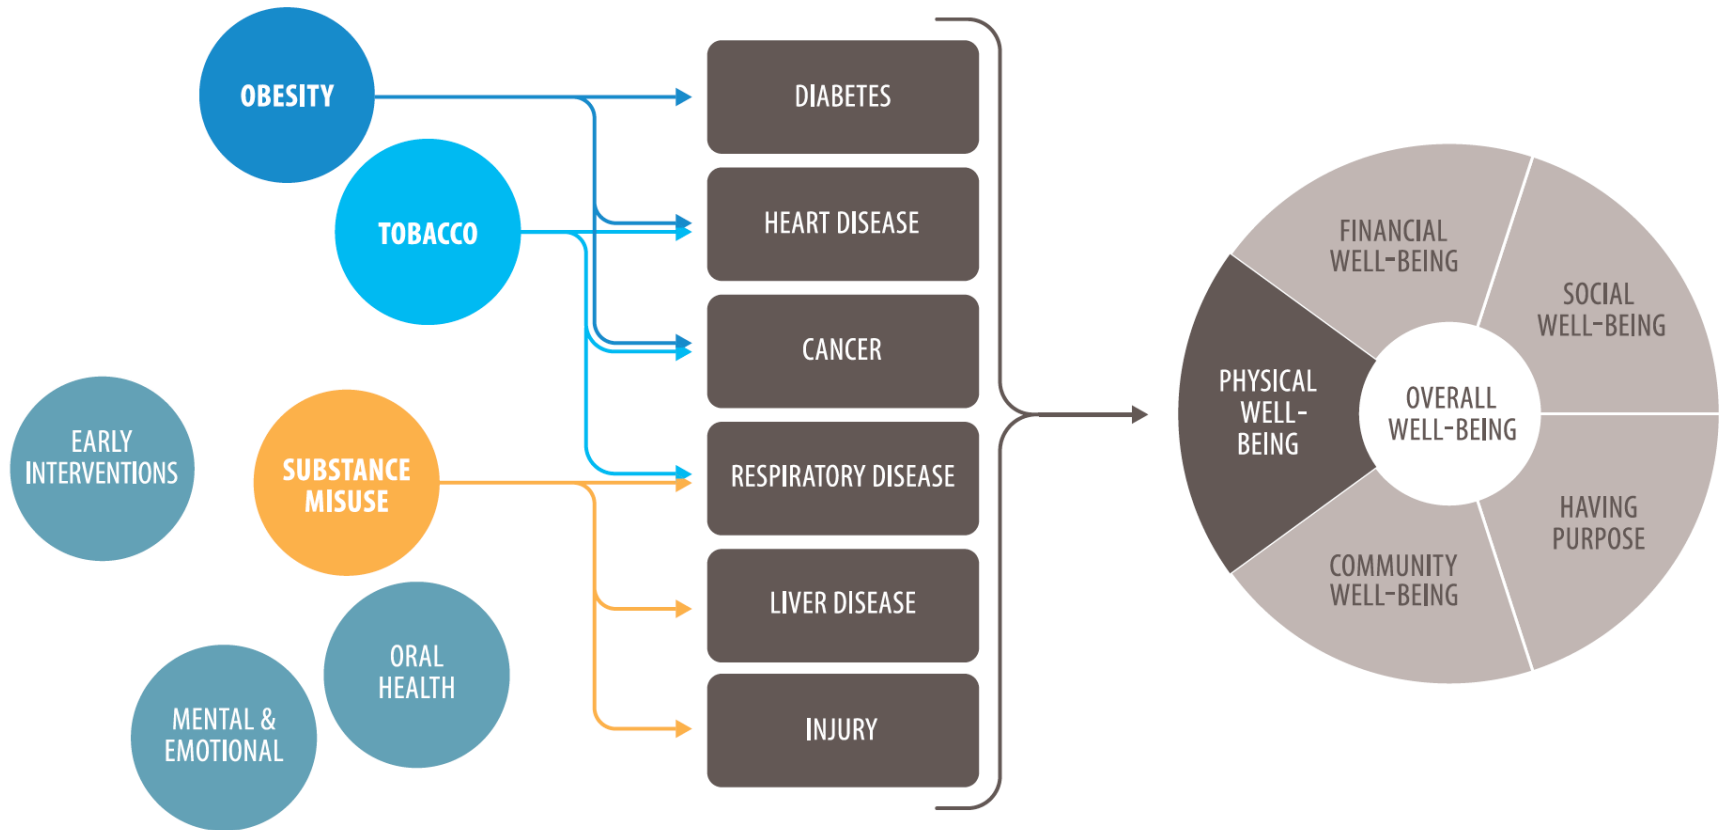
OBESITY

TOBACCO

EARLY INTERVENTIONS

SUBSTANCE MISUSE

ORAL HEALTH

MENTAL & EMOTIONAL

DIABETES

HEART DISEASE

CANCER

RESPIRATORY DISEASE

LIVER DISEASE

INJURY

FINANCIAL WELL-BEING

SOCIAL WELL-BEING

PHYSICAL WELL-BEING

OVERALL WELL-BEING

HAVING PURPOSE

COMMUNITY WELL-BEING